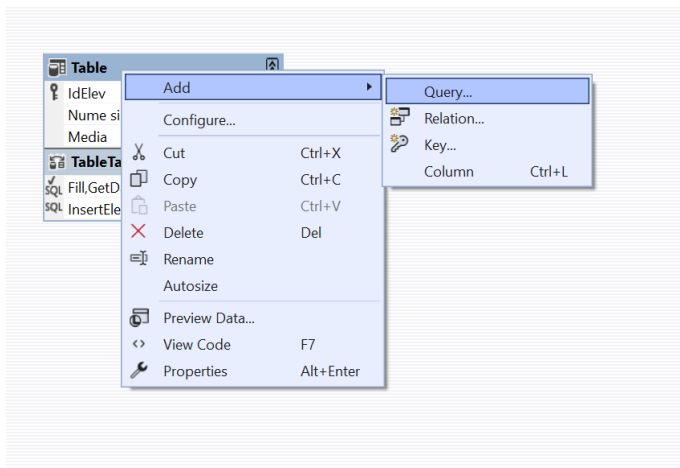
Table
IdElev
Nume si
Media
TableTa
SQL Fill,GetD
SQL InsertEle

Add
Configure...
Cut Ctrl+X
Copy Ctrl+C
Paste Ctrl+V
Delete Del
Rename
Autosize
Preview Data...
View Code F7
Properties Alt+Enter

Query...
Relation...
Key...
Column Ctrl+L